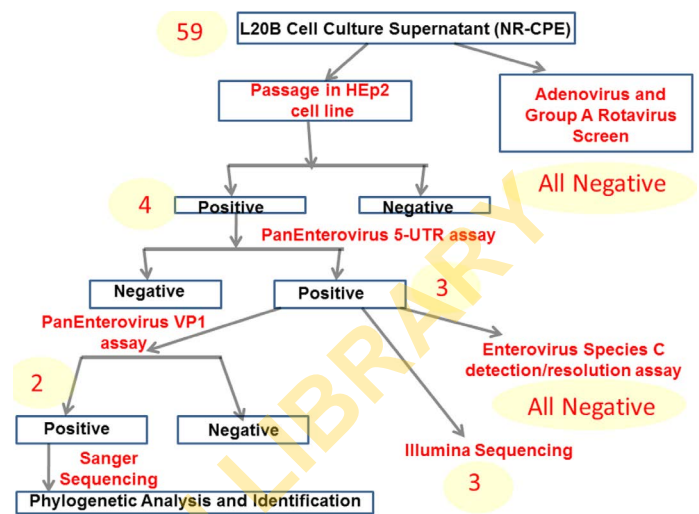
59

L20B Cell Culture Supernatant (NR-CPE)

Passage in HEp2 cell line

Adenovirus and Group A Rotavirus Screen

All Negative

4

Positive

Negative

PanEnterovirus 5-UTR assay

Negative

Positive

3

PanEnterovirus VP1 assay

Enterovirus Species C detection/resolution assay

2

All Negative

Positive

Negative

Illumina Sequencing

Sanger Sequencing

3

Phylogenetic Analysis and Identification

LIBRARY